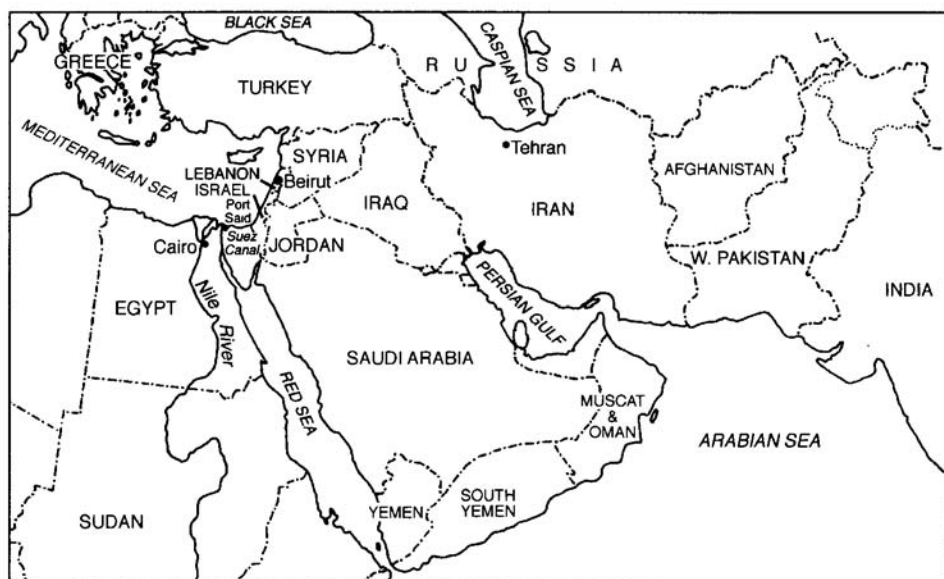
BLACK SEA
GREECE
TURKEY
R U
CASPIAN SEA
S S I A
MEDITERRANEAN SEA
SYRIA
LEBANON
ISRAEL
Beirut
Port Said
Suez Canal
Tehran
IRAQ
IRAN
AFGHANISTAN
Cairo
JORDAN
W. PAKISTAN
INDIA
EGYPT
Nile River
PERSIAN GULF
SAUDI ARABIA
RED SEA
MUSCAT & OMAN
ARABIAN SEA
SUDAN
YEMEN
SOUTH YEMEN